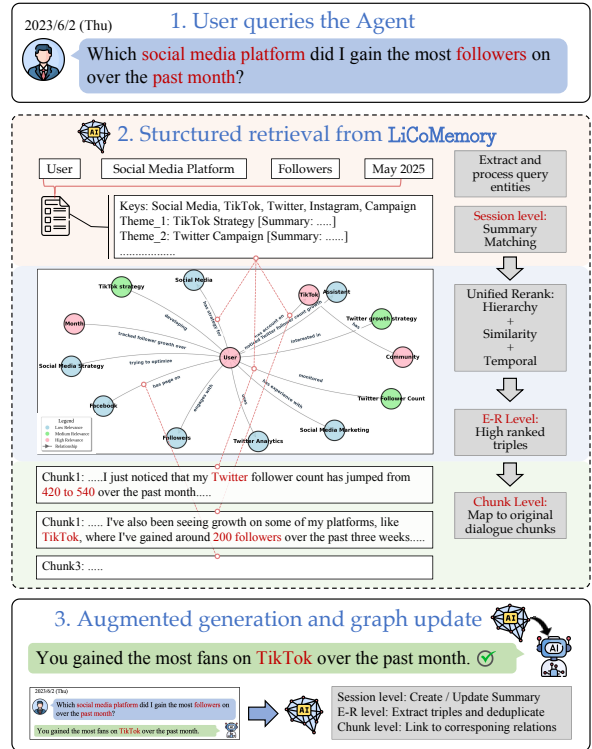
2023/6/2 (Thu)

1. User queries the Agent

Which social media platform did I gain the most followers on over the past month?

AI

2. Sturctured retrieval from LiCoMemory

User | Social Media Platform | Followers | May 2025

Extract and process query entities

Keys: Social Media, TikTok, Twitter, Instagram, Campaign
Theme_1: TikTok Strategy [Summary: .....]
Theme_2: Twitter Campaign [Summary: .....]
..................

Session level: Summary Matching

TikTok strategy
Social Media
TikTok
Assistant
Month
Twitter growth strategy
Community
Social Media Strategy
User
Facebook
Twitter Follower Count
Social Media Marketing
Followers
Twitter Analytics
developing
has strategy
tracked follower growth over
trying to optimize
has page on
engages with
uses
has experience with
monitored
interested in
has
noticed Twitter follower count growth
has account on
Legend
Low Relevance
Medium Relevance
High Relevance
Relationship

Unified Rerank: Hierarchy + Similarity + Temporal

E-R Level: High ranked triples

Chunk1: .....I just noticed that my Twitter follower count has jumped from 420 to 540 over the past month.....

Chunk Level: Map to original dialogue chunks

Chunk1: ..... I've also been seeing growth on some of my platforms, like TikTok, where I've gained around 200 followers over the past three weeks.....

Chunk3: .....

3. Augmented generation and graph update

AI

You gained the most fans on TikTok over the past month.

2023/6/2 (Thu)
Which social media platform did I gain the most followers on over the past month?
You gained the most fans on TikTok over the past month.

Session level: Create / Update Summary
E-R level: Extract triples and deduplicate
Chunk level: Link to corresponing relations